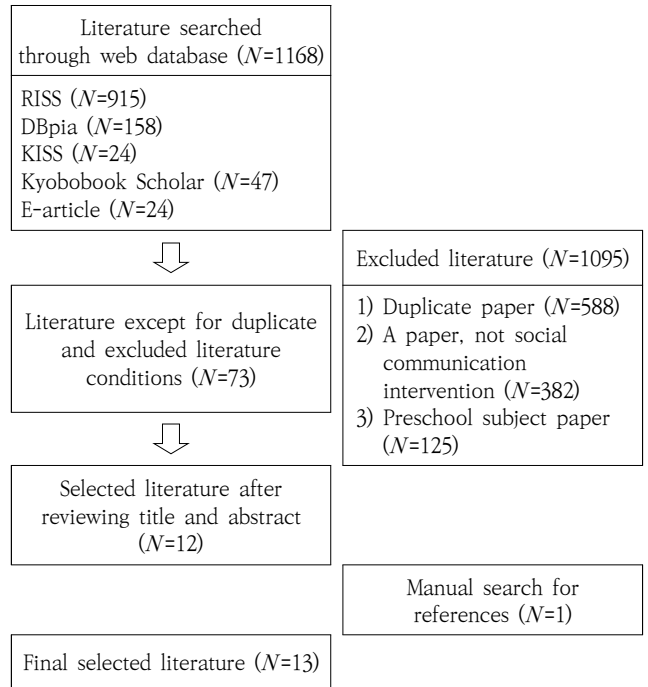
Literature searched through web database ($N$=1168)

RISS ($N$=915)
DBpia ($N$=158)
KISS ($N$=24)
Kyobobook Scholar ($N$=47)
E-article ($N$=24)

Excluded literature ($N$=1095)

1) Duplicate paper ($N$=588)
2) A paper, not social communication intervention ($N$=382)
3) Preschool subject paper ($N$=125)

Literature except for duplicate and excluded literature conditions ($N$=73)

Selected literature after reviewing title and abstract ($N$=12)

Manual search for references ($N$=1)

Final selected literature ($N$=13)